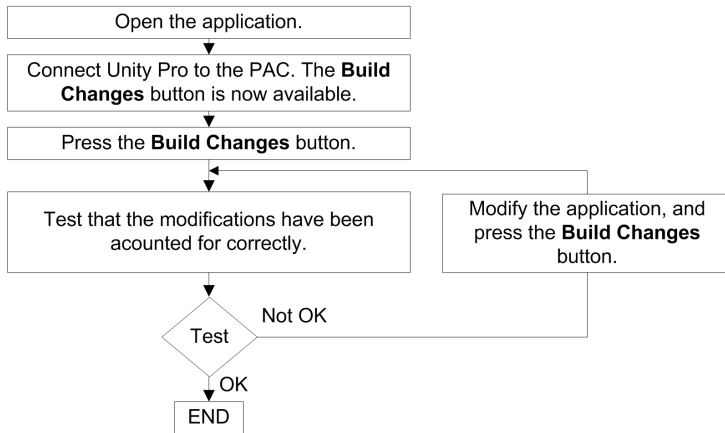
Open the application.

Connect Unity Pro to the PAC. The **Build Changes** button is now available.

Press the **Build Changes** button.

Test that the modifications have been acounted for correctly.

Modify the application, and press the **Build Changes** button.

Test

Not OK

OK

END